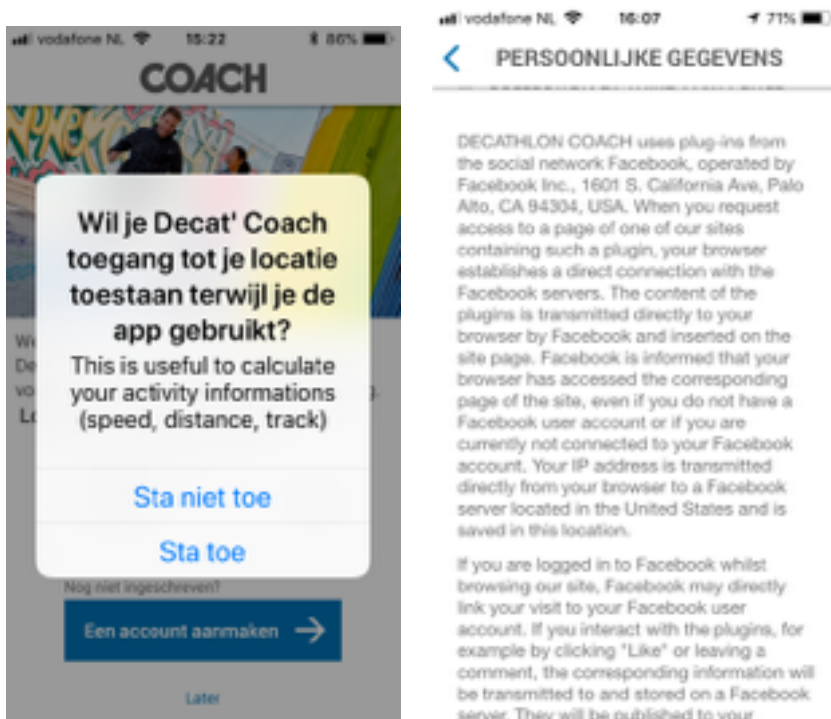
vodafone NL 15:22 86%

COACH

Wil je Decat' Coach toegang tot je locatie toestaan terwijl je de app gebruikt?

This is useful to calculate your activity informations (speed, distance, track)

Sta niet toe

Sta toe

Nog niet ingeschreven?

Een account aanmaken

Later

vodafone NL 16:07 71%

PERSOONLIJKE GEGEVENS

DECATHLON COACH uses plug-ins from the social network Facebook, operated by Facebook Inc., 1601 S. California Ave, Palo Alto, CA 94304, USA. When you request access to a page of one of our sites containing such a plugin, your browser establishes a direct connection with the Facebook servers. The content of the plugins is transmitted directly to your browser by Facebook and inserted on the site page. Facebook is informed that your browser has accessed the corresponding page of the site, even if you do not have a Facebook user account or if you are currently not connected to your Facebook account. Your IP address is transmitted directly from your browser to a Facebook server located in the United States and is saved in this location.

If you are logged in to Facebook whilst browsing our site, Facebook may directly link your visit to your Facebook user account. If you interact with the plugins, for example by clicking "Like" or leaving a comment, the corresponding information will be transmitted to and stored on a Facebook server. They will be published to your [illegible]